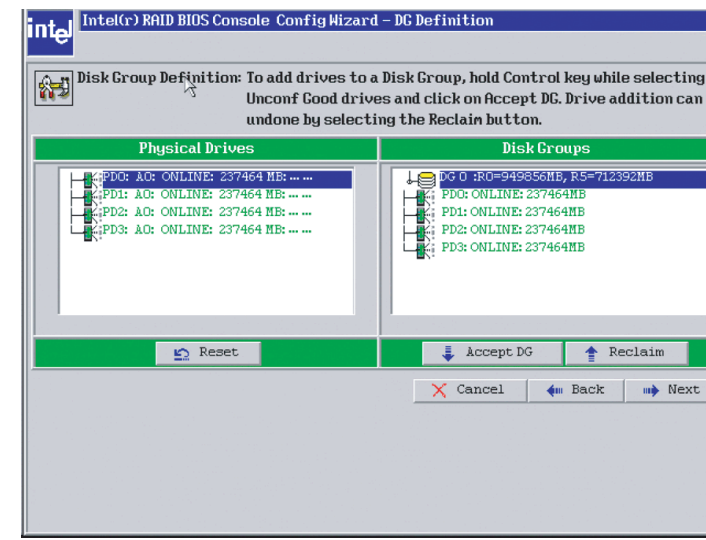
intel Intel(r) RAID BIOS Console Config Wizard – DG Definition

Disk Group Definition: To add drives to a Disk Group, hold Control key while selecting Unconf Good drives and click on Accept DG. Drive addition can undone by selecting the Reclaim button.

Physical Drives

PD0: A0: ONLINE: 237464 MB: ... ...
PD1: A0: ONLINE: 237464 MB: ... ...
PD2: A0: ONLINE: 237464 MB: ... ...
PD3: A0: ONLINE: 237464 MB: ... ...

Disk Groups

DG 0 :R0=949856MB, R5=712392MB
PD0: ONLINE: 237464MB
PD1: ONLINE: 237464MB
PD2: ONLINE: 237464MB
PD3: ONLINE: 237464MB

Reset

Accept DG

Reclaim

Cancel

Back

Next